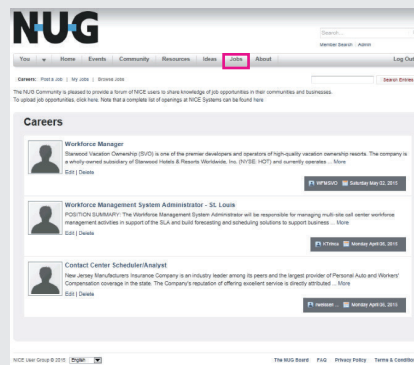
NUG

Search...

Member Search | Admin

You | Home | Events | Community | Resources | Ideas | Jobs | About | Log Out

Careers: Post a Job | My Jobs | Browse Jobs

Search Entries

The NUG Community is pleased to provide a forum of NICE users to share knowledge of job opportunities in their communities and businesses.
To upload job opportunities, click here. Note that a complete list of openings at NICE Systems can be found here

Careers

Workforce Manager
Starwood Vacation Ownership (SVO) is one of the premier developers and operators of high-quality vacation ownership resorts. The company is a wholly owned subsidiary of Starwood Hotels & Resorts Worldwide, Inc. (NYSE: HOT) and currently operates ... More
Edit | Delete
HPMSVO Saturday May 02, 2015

Workforce Management System Administrator - St. Louis
POSITION SUMMARY: The Workforce Management System Administrator will be responsible for managing multi-site call center workforce management activities in support of the SLA and build forecasting and scheduling solutions to support business ... More
Edit | Delete
HTHecs Monday April 20, 2015

Contact Center Scheduler/Analyst
New Jersey Manufacturers Insurance Company is an industry leader among its peers and the largest provider of Personal Auto and Workers' Compensation coverage in the state. The Company's reputation of offering excellent service is directly attributed ... More
Edit | Delete
rweisser ... Monday April 20, 2015

NICE User Group © 2015 English

The NUG Board FAQ Privacy Policy Terms & Conditions